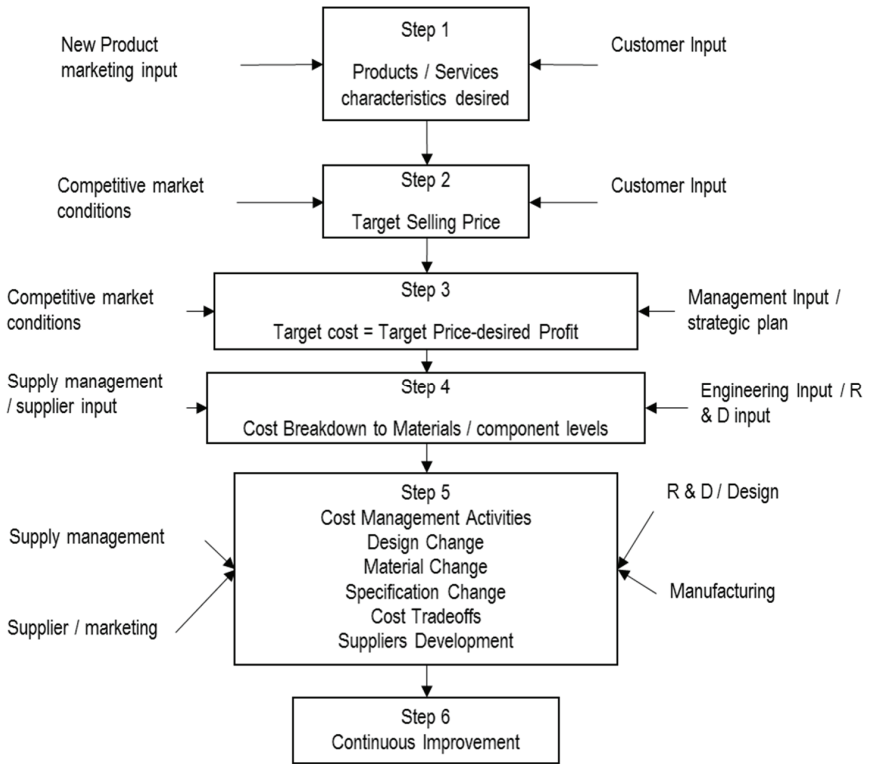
New Product marketing input

Step 1

Products / Services characteristics desired

Customer Input

Competitive market conditions

Step 2

Target Selling Price

Customer Input

Competitive market conditions

Step 3

Target cost = Target Price-desired Profit

Management Input / strategic plan

Supply management / supplier input

Step 4

Cost Breakdown to Materials / component levels

Engineering Input / R & D input

Supply management

Supplier / marketing

Step 5
Cost Management Activities
Design Change
Material Change
Specification Change
Cost Tradeoffs
Suppliers Development

R & D / Design

Manufacturing

Step 6
Continuous Improvement